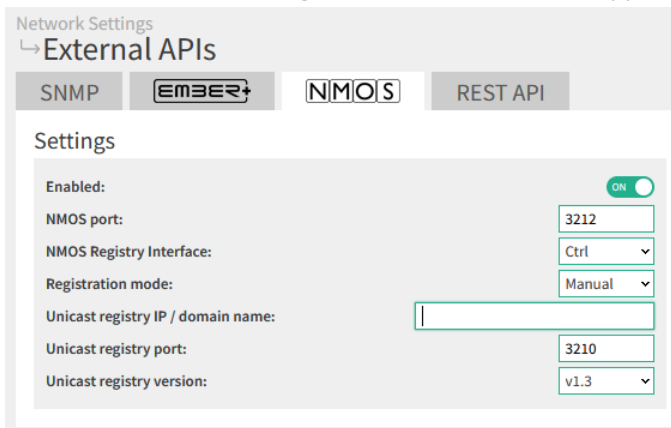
Network Settings
↳External APIs

SNMP
EMBER+
NMOS
REST API

Settings

Enabled: ON
NMOS port: 3212
NMOS Registry Interface: Ctrl
Registration mode: Manual
Unicast registry IP / domain name:
Unicast registry port: 3210
Unicast registry version: v1.3